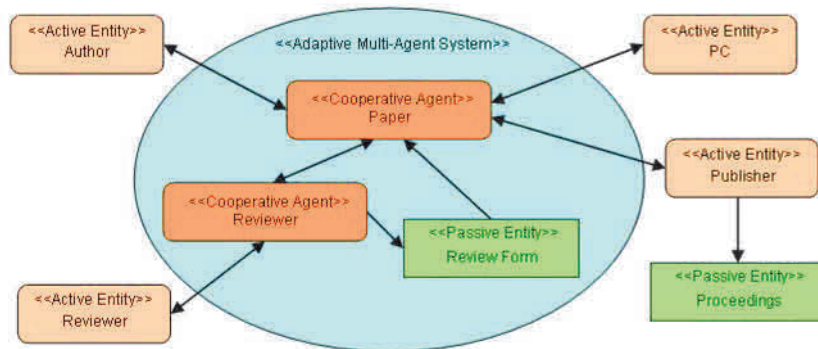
<<Active Entity>>
Author

<<Adaptive Multi-Agent System>>

<<Active Entity>>
PC

<<Cooperative Agent>>
Paper

<<Active Entity>>
Publisher

<<Cooperative Agent>>
Reviewer

<<Passive Entity>>
Review Form

<<Passive Entity>>
Proceedings

<<Active Entity>>
Reviewer